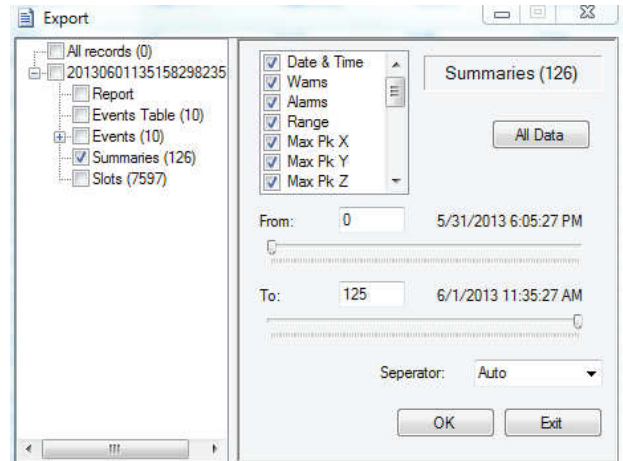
Export

All records (0)
20130601135158298235
Report
Events Table (10)
Events (10)
Summaries (126)
Slots (7597)

Date & Time
Wams
Alarms
Range
Max Pk X
Max Pk Y
Max Pk Z

Summaries (126)

All Data

From: 0 5/31/2013 6:05:27 PM

To: 125 6/1/2013 11:35:27 AM

Seperator: Auto

OK Exit